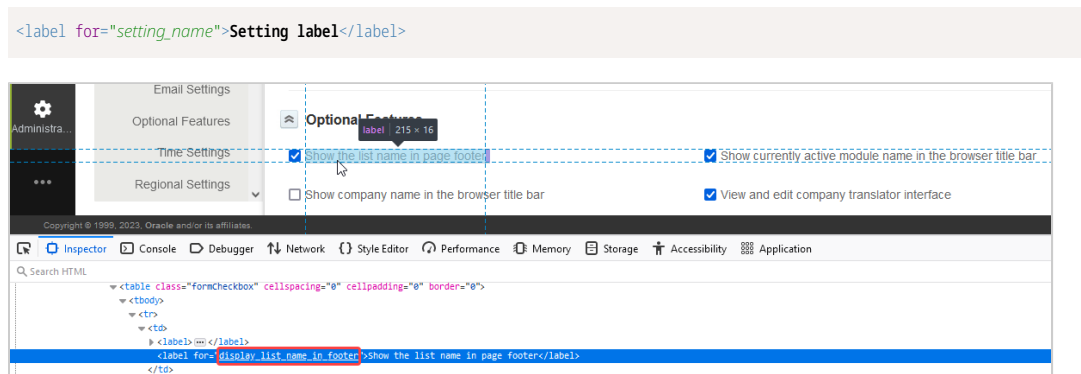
<label for="setting_name">Setting label</label>

Administra...

Email Settings
Optional Features
Time Settings
Regional Settings

Optional Features
label 215 × 16
Show the list name in page footer
Show currently active module name in the browser title bar
Show company name in the browser title bar
View and edit company translator interface

Copyright © 1999, 2023, Oracle and/or its affiliates.

Inspector Console Debugger Network Style Editor Performance Memory Storage Accessibility Application

Search HTML

<table class="formCheckbox" cellspacing="0" cellpadding="0" border="0">
<tbody>
<tr>
<td>
<label> ··· </label>
<label for="display_list_name_in_footer">Show the list name in page footer</label>
</td>